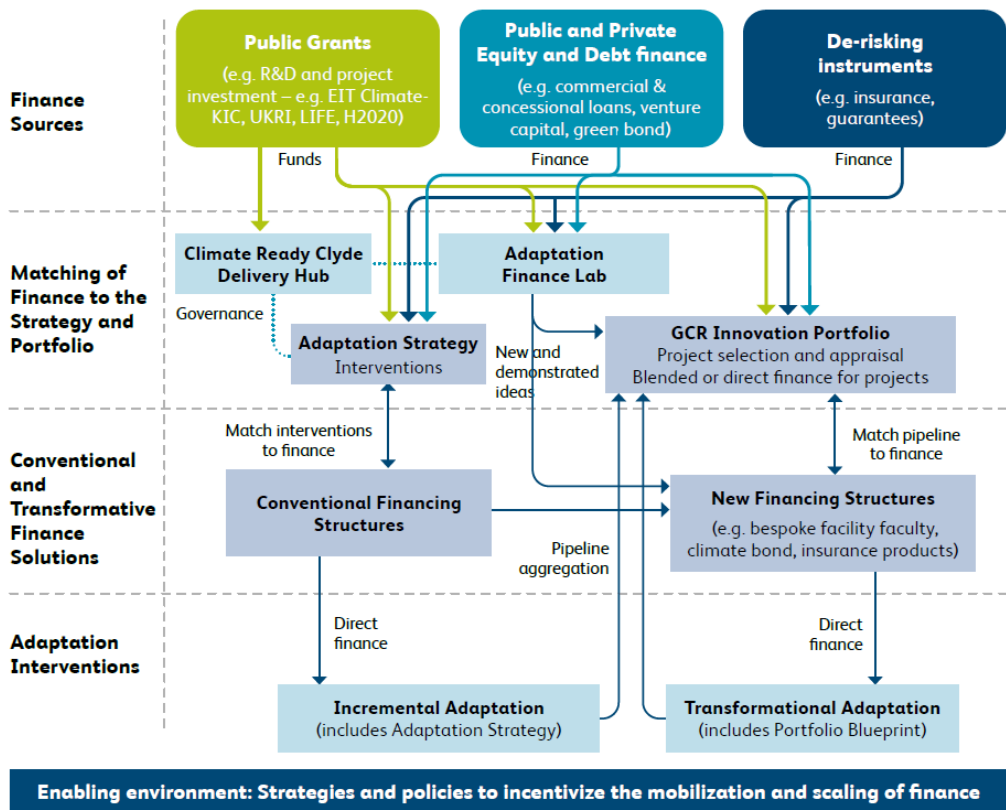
Finance Sources

Public Grants
(e.g. R&D and project investment – e.g. EIT Climate-KIC, UKRI, LIFE, H2020)

Public and Private Equity and Debt finance
(e.g. commercial & concessional loans, venture capital, green bond)

De-risking instruments
(e.g. insurance, guarantees)

Funds

Finance

Finance

Matching of Finance to the Strategy and Portfolio

Climate Ready Clyde Delivery Hub

Adaptation Finance Lab

Governance

Adaptation Strategy
Interventions

New and demonstrated ideas

GCR Innovation Portfolio
Project selection and appraisal
Blended or direct finance for projects

Conventional and Transformative Finance Solutions

Match interventions to finance

Match pipeline to finance

Conventional Financing Structures

New Financing Structures
(e.g. bespoke facility faculty, climate bond, insurance products)

Pipeline aggregation

Adaptation Interventions

Direct finance

Direct finance

Incremental Adaptation
(includes Adaptation Strategy)

Transformational Adaptation
(includes Portfolio Blueprint)

Enabling environment: Strategies and policies to incentivize the mobilization and scaling of finance